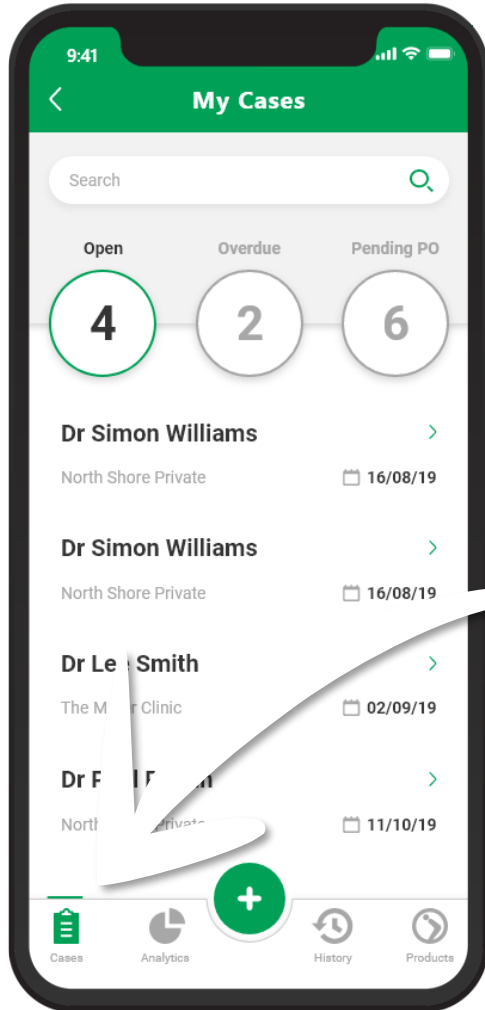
9:41

My Cases

Search

Open
4

Overdue
2

Pending PO
6

Dr Simon Williams
North Shore Private
16/08/19

Dr Simon Williams
North Shore Private
16/08/19

Dr Le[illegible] Smith
The M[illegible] Clinic
02/09/19

Dr P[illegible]
North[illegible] Private
11/10/19

+

Cases
Analytics
History
Products